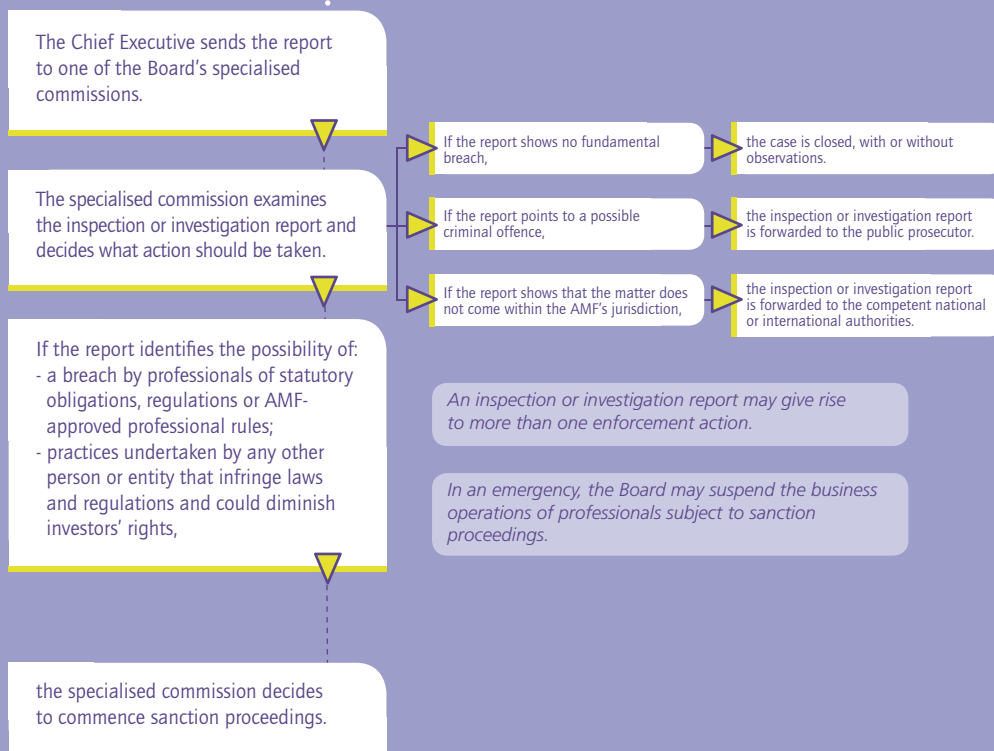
The Chief Executive sends the report to one of the Board's specialised commissions.

The specialised commission examines the inspection or investigation report and decides what action should be taken.

If the report shows no fundamental breach,

the case is closed, with or without observations.

If the report points to a possible criminal offence,

the inspection or investigation report is forwarded to the public prosecutor.

If the report shows that the matter does not come within the AMF's jurisdiction,

the inspection or investigation report is forwarded to the competent national or international authorities.

If the report identifies the possibility of:
- a breach by professionals of statutory obligations, regulations or AMF-approved professional rules;
- practices undertaken by any other person or entity that infringe laws and regulations and could diminish investors' rights,

An inspection or investigation report may give rise to more than one enforcement action.

In an emergency, the Board may suspend the business operations of professionals subject to sanction proceedings.

the specialised commission decides to commence sanction proceedings.